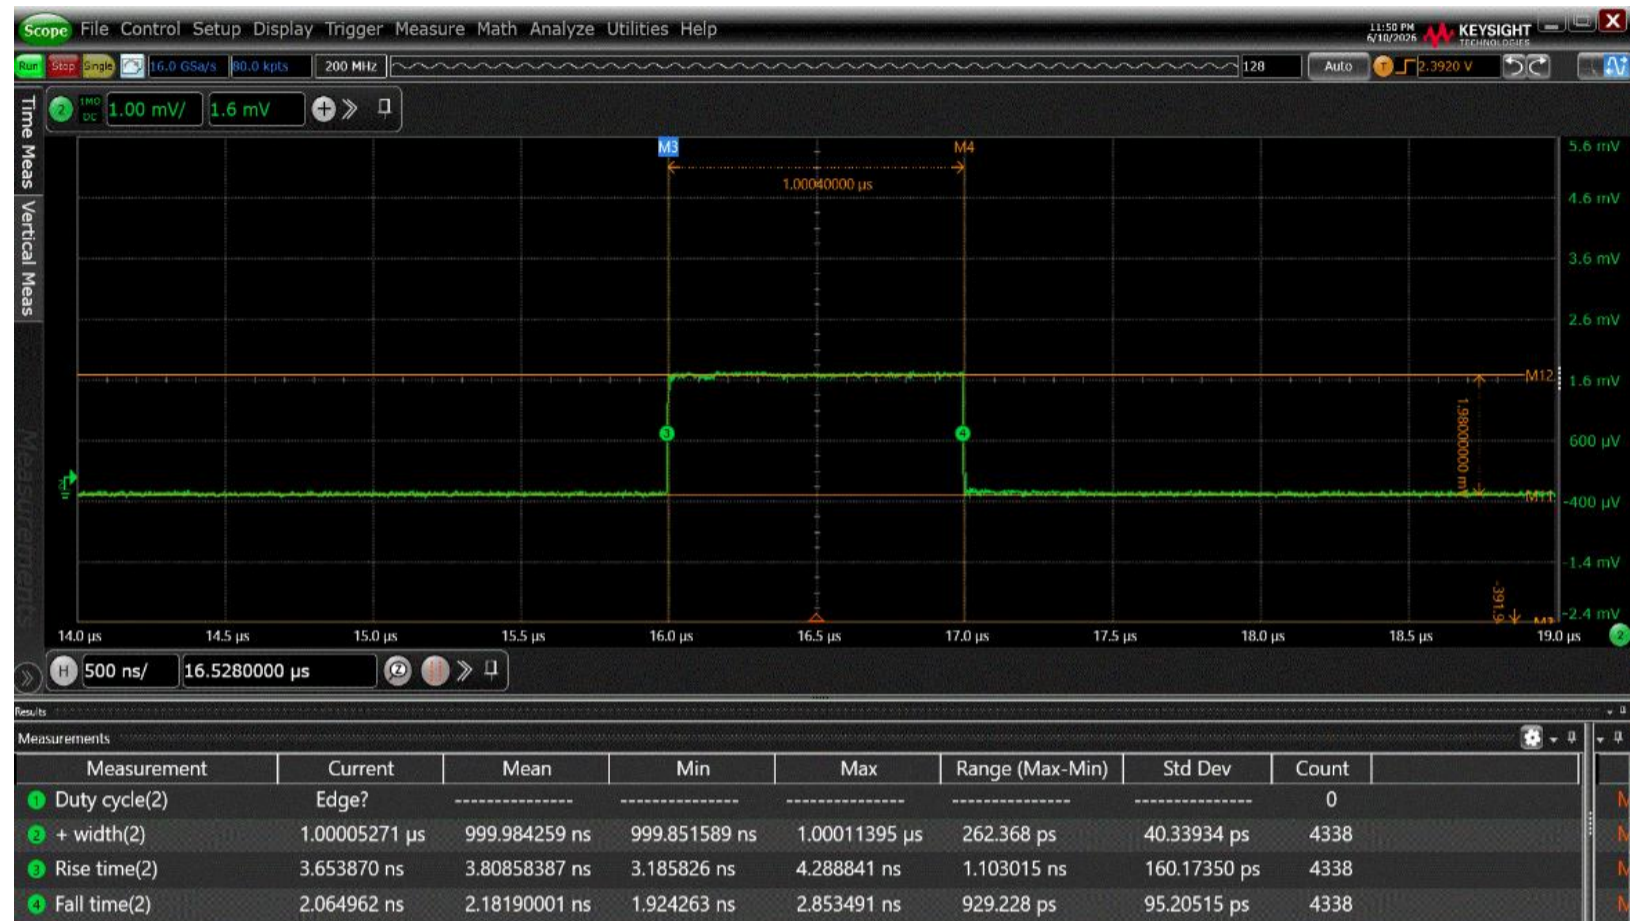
Scope File Control Setup Display Trigger Measure Math Analyze Utilities Help

11:50 PM 6/10/2026 KEYSIGHT TECHNOLOGIES

Run Stop Single 16.0 GSa/s 80.0 kpts 200 MHz 128 Auto 2.3920 V

Time Meas Vertical Meas Measurements

1MΩ DC 1.00 mV/ 1.6 mV

M3 M4

1.00040000 µs

5.6 mV
4.6 mV
3.6 mV
2.6 mV
M12 1.6 mV
600 µV
-400 µV
-1.4 mV
-2.4 mV

1.98000000 m

M11

-391.9

14.0 µs 14.5 µs 15.0 µs 15.5 µs 16.0 µs 16.5 µs 17.0 µs 17.5 µs 18.0 µs 18.5 µs 19.0 µs

H 500 ns/ 16.5280000 µs

Results

Measurements

| Measurement | Current | Mean | Min | Max | Range (Max-Min) | Std Dev | Count |
|---|---|---|---|---|---|---|---|
| Duty cycle(2) | Edge? | --------------- | --------------- | --------------- | --------------- | --------------- | 0 |
| + width(2) | 1.00005271 µs | 999.984259 ns | 999.851589 ns | 1.00011395 µs | 262.368 ps | 40.33934 ps | 4338 |
| Rise time(2) | 3.653870 ns | 3.80858387 ns | 3.185826 ns | 4.288841 ns | 1.103015 ns | 160.17350 ps | 4338 |
| Fall time(2) | 2.064962 ns | 2.18190001 ns | 1.924263 ns | 2.853491 ns | 929.228 ps | 95.20515 ps | 4338 |